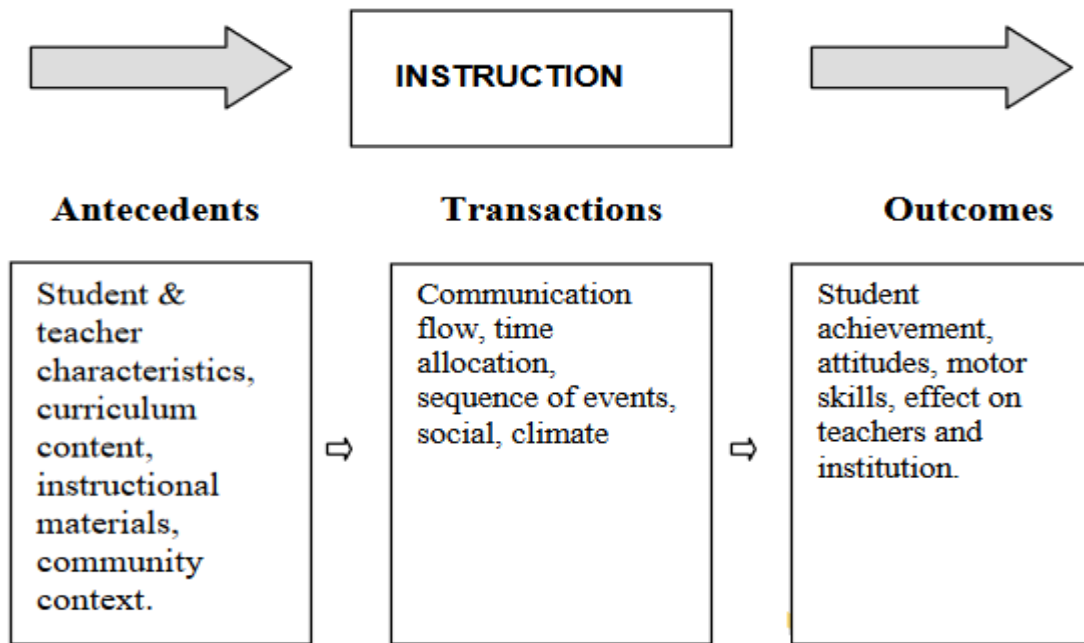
INSTRUCTION

Antecedents

Transactions

Outcomes

Student & teacher characteristics, curriculum content, instructional materials, community context.

⇨

Communication flow, time allocation, sequence of events, social, climate

⇨

Student achievement, attitudes, motor skills, effect on teachers and institution.